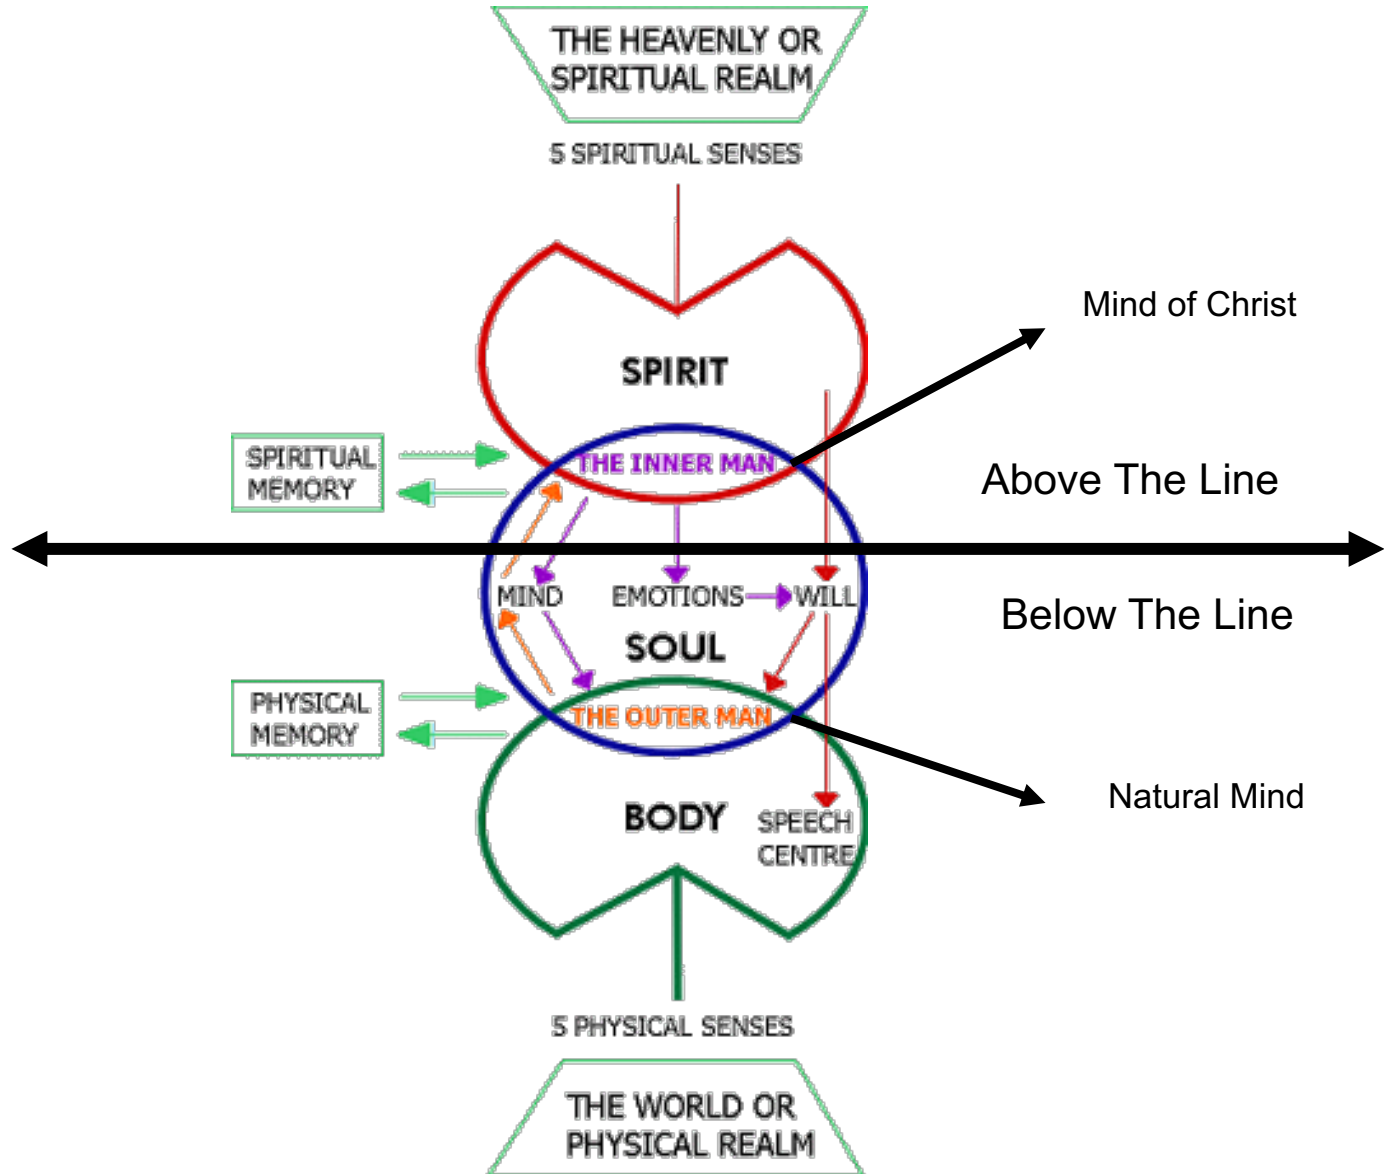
THE HEAVENLY OR SPIRITUAL REALM

5 SPIRITUAL SENSES

Mind of Christ

SPIRIT

SPIRITUAL MEMORY

THE INNER MAN

Above The Line

MIND

EMOTIONS

WILL

Below The Line

SOUL

PHYSICAL MEMORY

THE OUTER MAN

BODY

SPEECH CENTRE

Natural Mind

5 PHYSICAL SENSES

THE WORLD OR PHYSICAL REALM